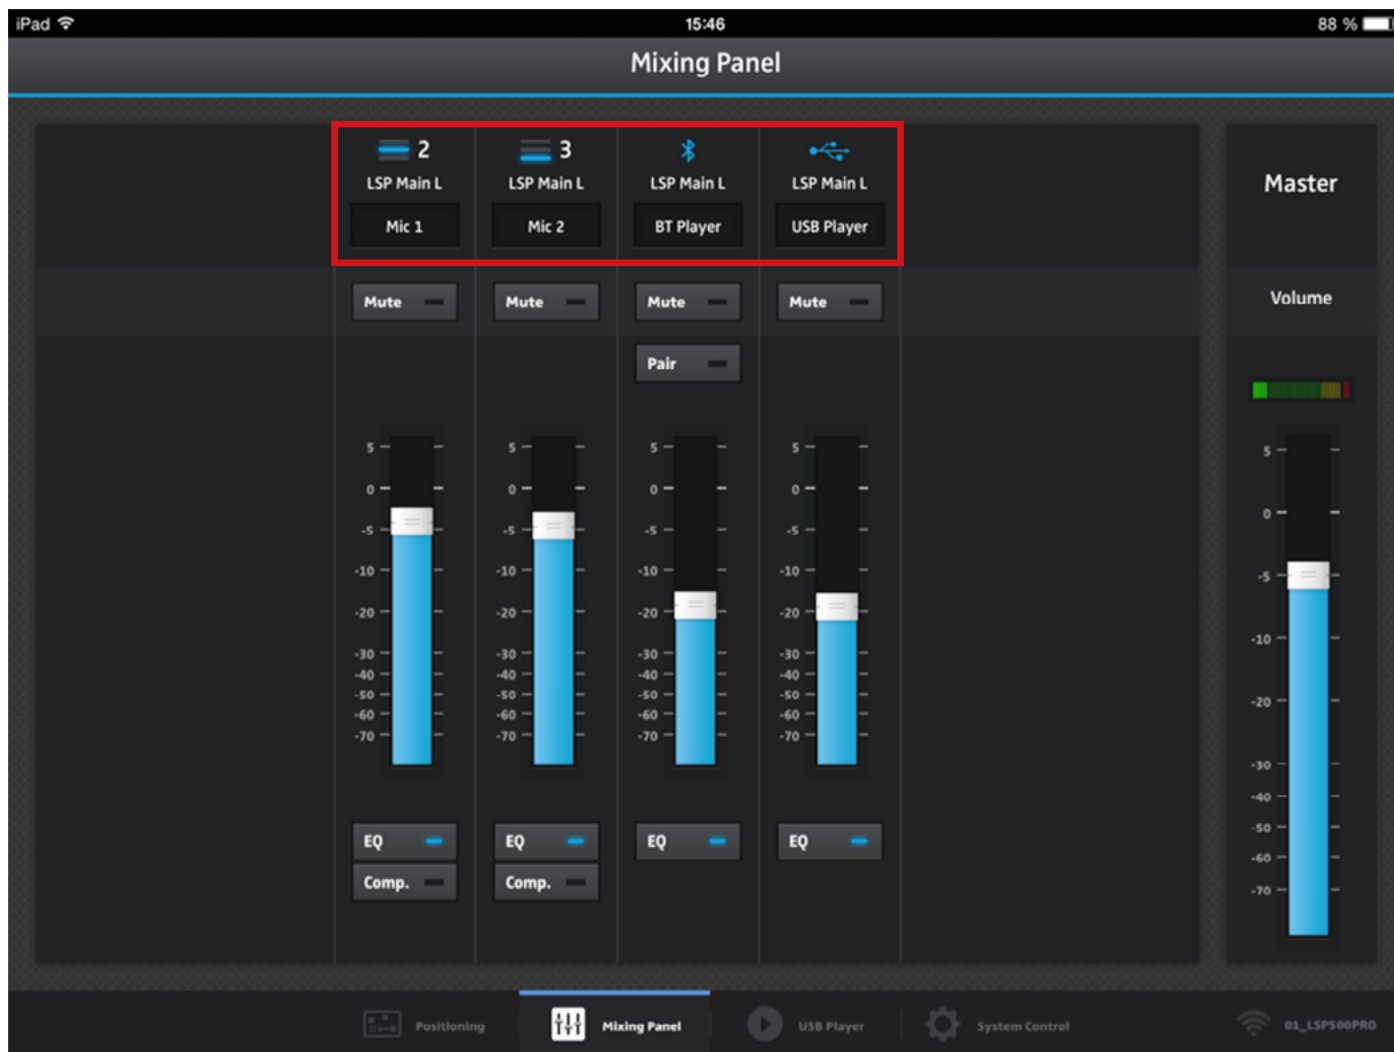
iPad 15:46 88 %

Mixing Panel

2
LSP Main L
Mic 1

3
LSP Main L
Mic 2

LSP Main L
BT Player

LSP Main L
USB Player

Master

Mute
Mute
Mute
Pair
Mute

Volume

5
0
-5
-10
-20
-30
-40
-50
-60
-70

5
0
-5
-10
-20
-30
-40
-50
-60
-70

5
0
-5
-10
-20
-30
-40
-50
-60
-70

5
0
-5
-10
-20
-30
-40
-50
-60
-70

5
0
-5
-10
-20
-30
-40
-50
-60
-70

EQ
Comp.
EQ
Comp.
EQ
EQ

Positioning
Mixing Panel
USB Player
System Control
01_LSP500PRO